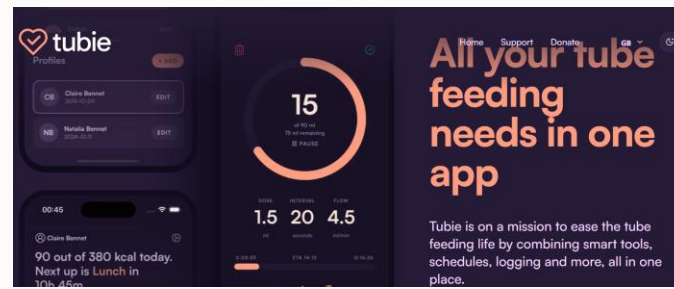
tubie

Profiles

+ ADD

CB Claire Bennet 2019-10-09 EDIT

NB Natalia Bennet 2024-01-11 EDIT

15
of 90 ml
75 ml remaining
PAUSE

DOSE 1.5 ml
INTERVAL 20 seconds
FLOW 4.5 ml/min

ETA 14:13

00:45

Claire Bennet

90 out of 380 kcal today. Next up is Lunch in 10h 45m

Home Support Donate GB

All your tube feeding needs in one app

Tubie is on a mission to ease the tube feeding life by combining smart tools, schedules, logging and more, all in one place.